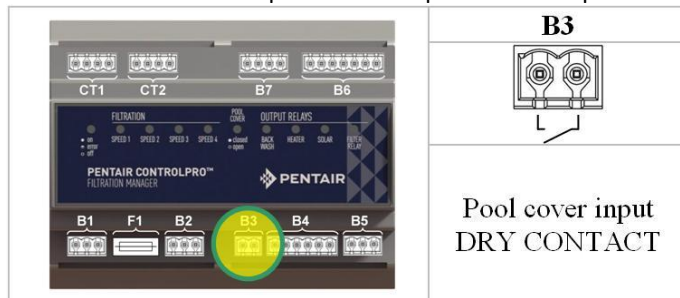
CT1 CT2 B7 B6

FILTRATION

POOL COVER

OUTPUT RELAYS

• on
• error
• off

SPEED 1 SPEED 2 SPEED 3 SPEED 4

• closed
• open

BACK WASH HEATER SOLAR

EXTRA RELAY

PENTAIR CONTROLPRO™
FILTRATION MANAGER

PENTAIR

B1 F1 B2 B3 B4 B5

B3

Pool cover input
DRY CONTACT